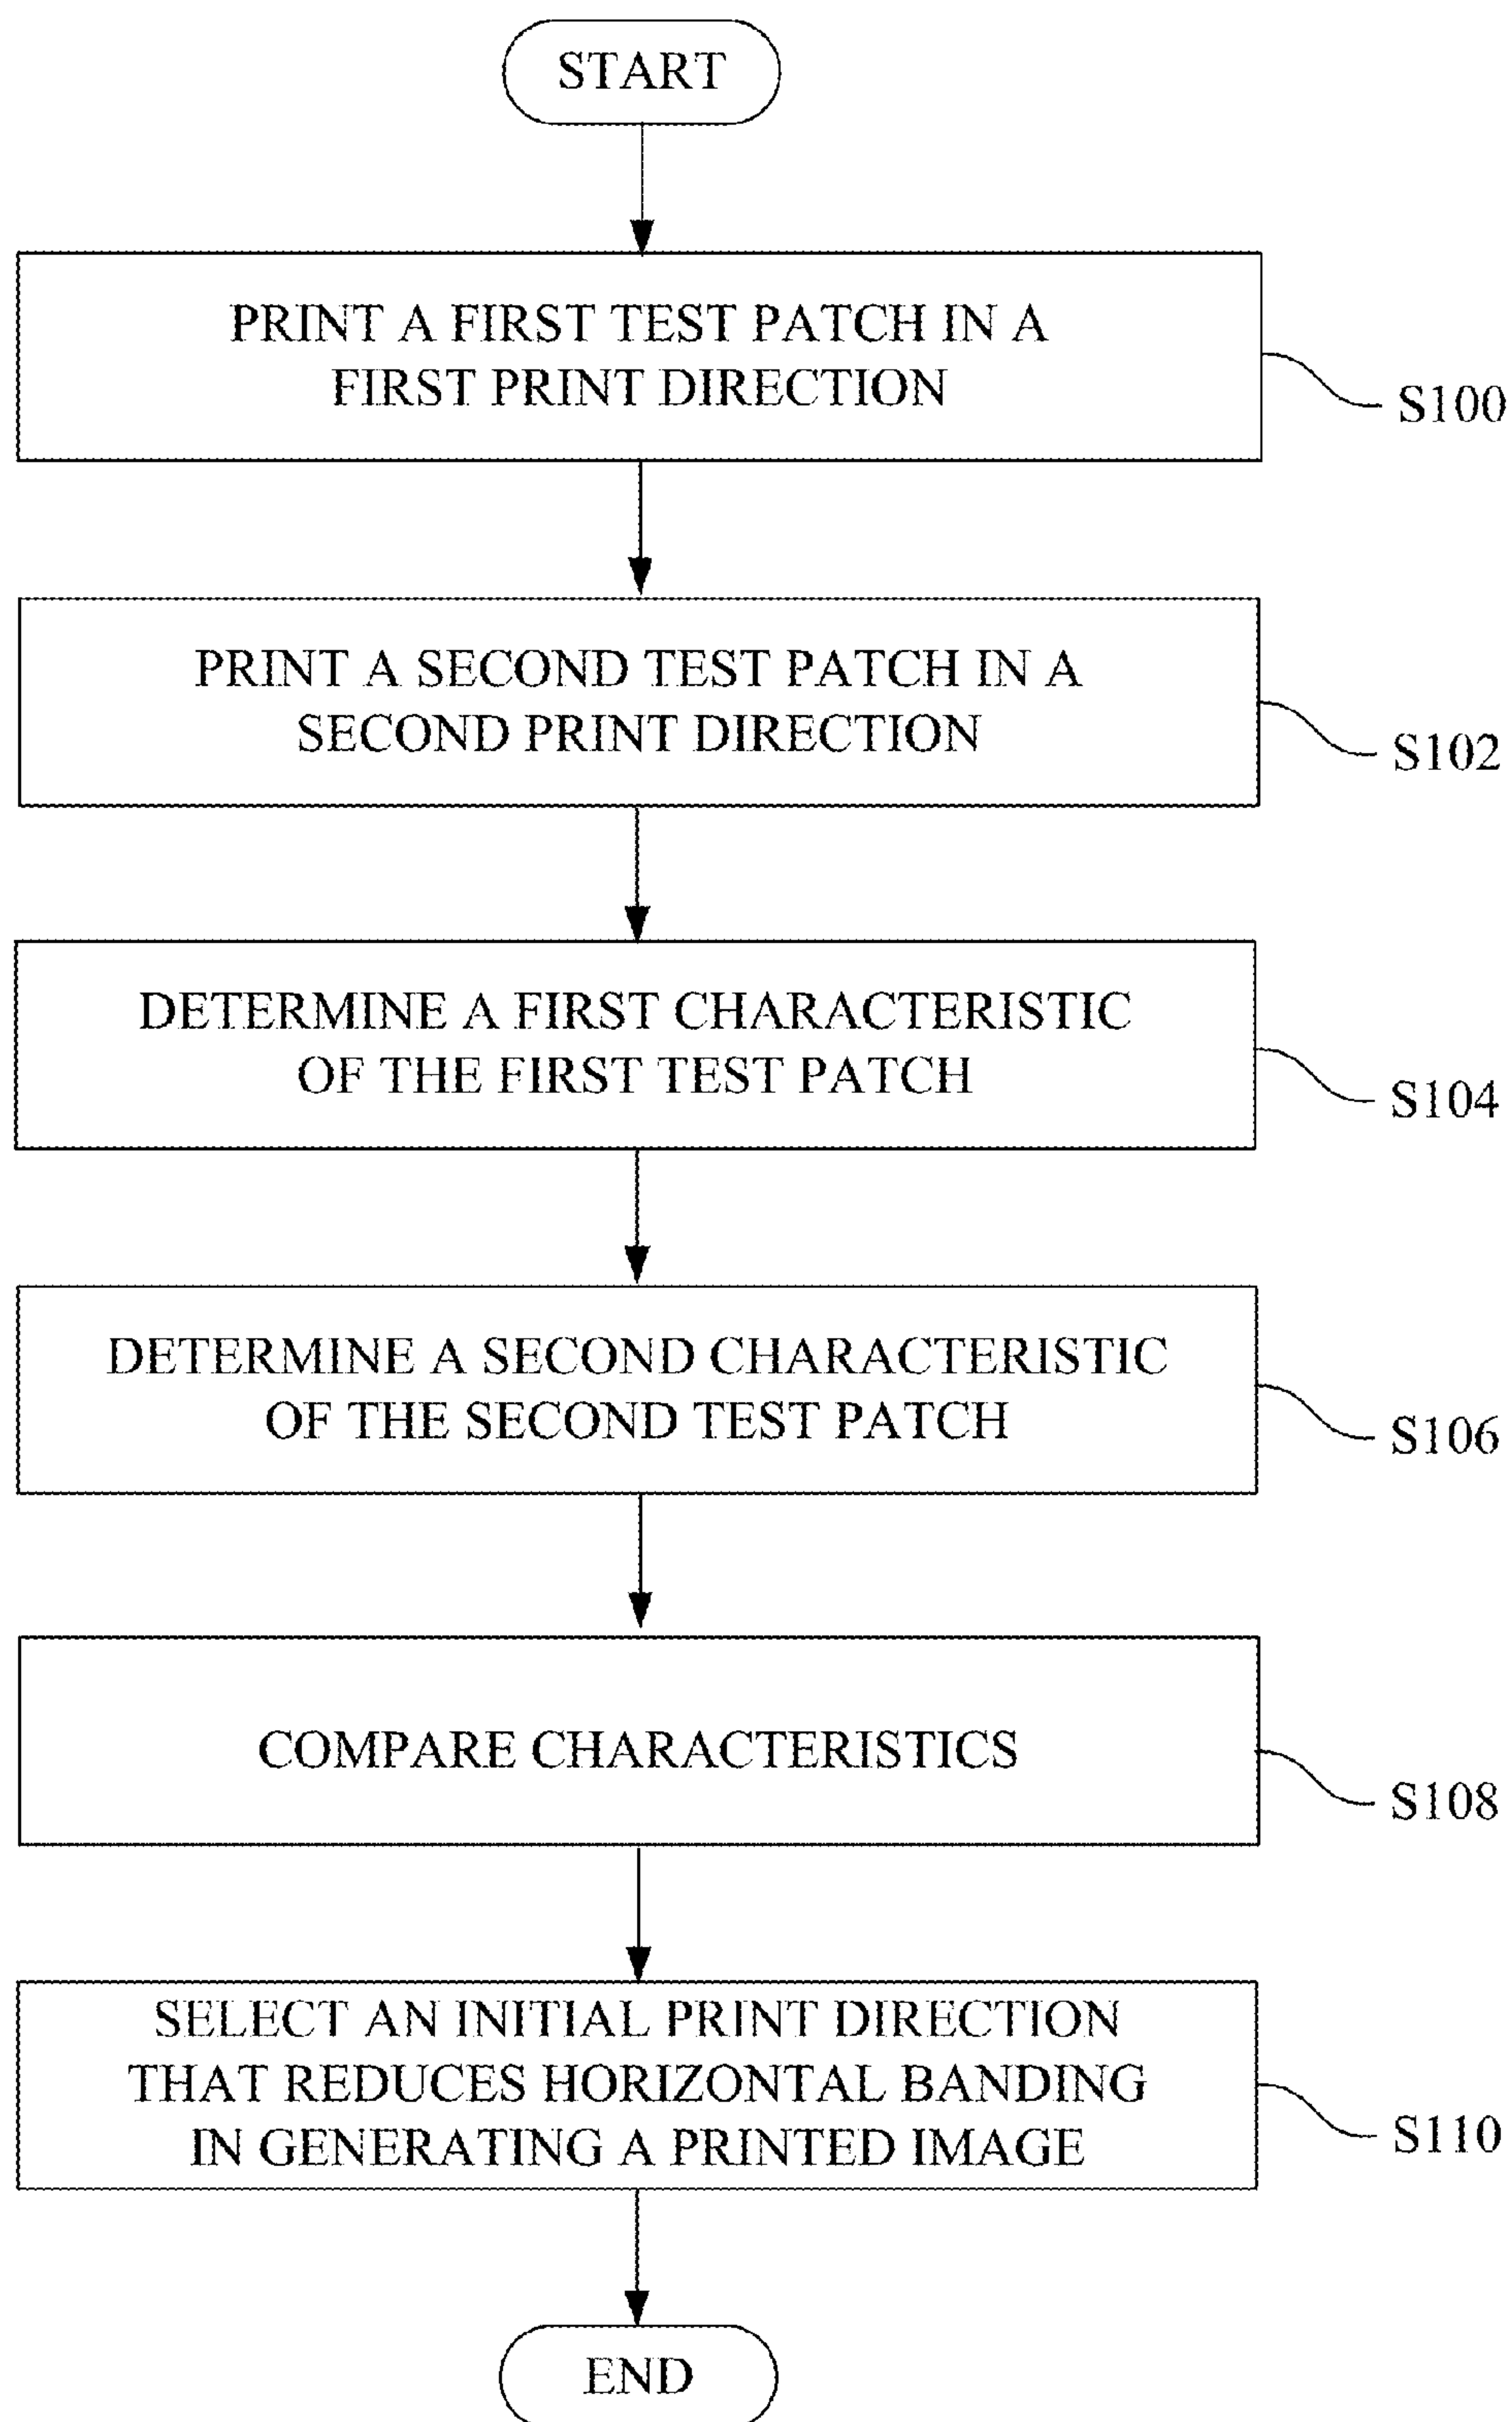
START

PRINT A FIRST TEST PATCH IN A FIRST PRINT DIRECTION

S100

PRINT A SECOND TEST PATCH IN A SECOND PRINT DIRECTION

S102

DETERMINE A FIRST CHARACTERISTIC OF THE FIRST TEST PATCH

S104

DETERMINE A SECOND CHARACTERISTIC OF THE SECOND TEST PATCH

S106

COMPARE CHARACTERISTICS

S108

SELECT AN INITIAL PRINT DIRECTION THAT REDUCES HORIZONTAL BANDING IN GENERATING A PRINTED IMAGE

S110

END